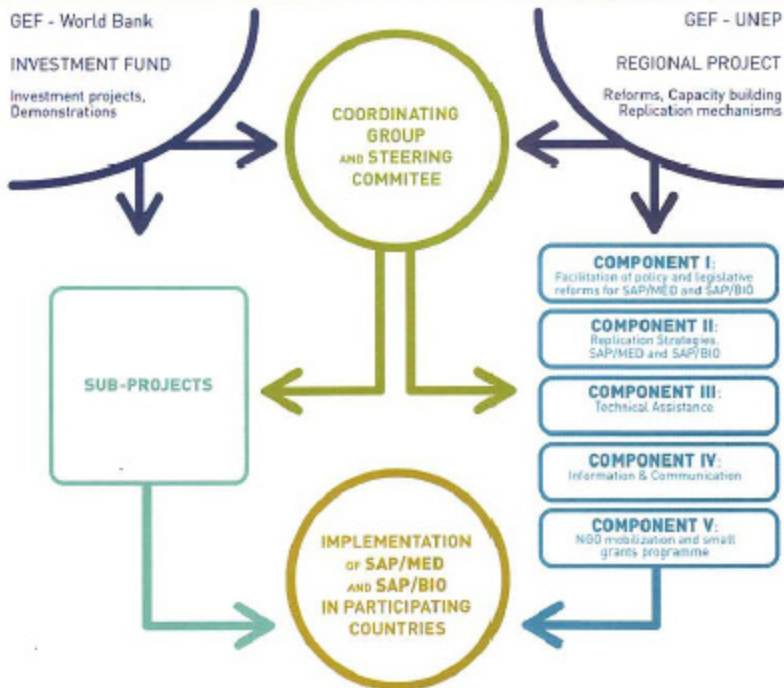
GEF - World Bank

INVESTMENT FUND

Investment projects, Demonstrations

GEF - UNEP

REGIONAL PROJECT

Reforms, Capacity building Replication mechanisms

COORDINATING GROUP AND STEERING COMMITEE

SUB-PROJECTS

COMPONENT I: Facilitation of policy and legislative reforms for SAP/MED and SAP/BIO

COMPONENT II: Replication Strategies, SAP/MED and SAP/BIO

COMPONENT III: Technical Assistance

COMPONENT IV: Information & Communication

COMPONENT V: NGO mobilization and small grants programme

IMPLEMENTATION OF SAP/MED AND SAP/BIO IN PARTICIPATING COUNTRIES